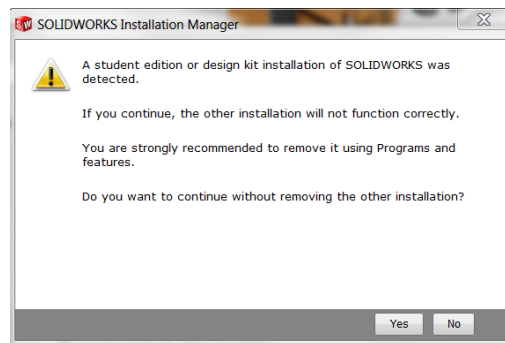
SOLIDWORKS Installation Manager

A student edition or design kit installation of SOLIDWORKS was detected.

If you continue, the other installation will not function correctly.

You are strongly recommended to remove it using Programs and features.

Do you want to continue without removing the other installation?

Yes
No